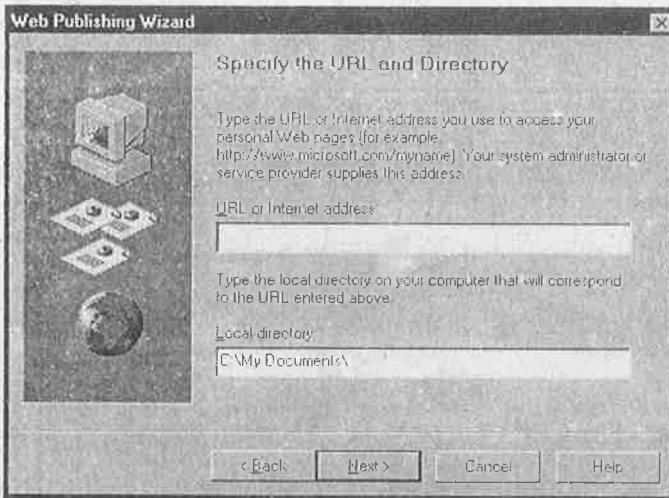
Web Publishing Wizard

Specify the URL and Directory

Type the URL or Internet address you use to access your personal Web pages (for example, http://www.microsoft.com/myname). Your system administrator or service provider supplies this address.

URL or Internet address:

Type the local directory on your computer that will correspond to the URL entered above.

Local directory:

C:\My Documents\

< Back

Next >

Cancel

Help